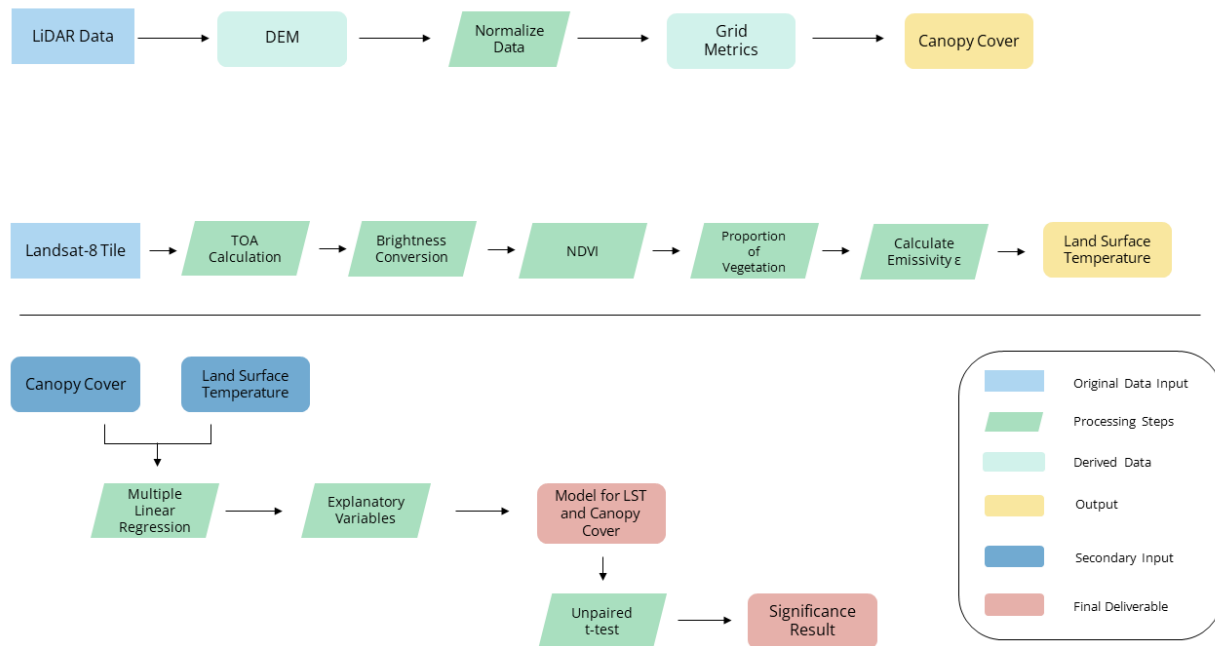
LiDAR Data
DEM
Normalize Data
Grid Metrics
Canopy Cover

Landsat-8 Tile
TOA Calculation
Brightness Conversion
NDVI
Proportion of Vegetation
Calculate Emissivity ε
Land Surface Temperature

Canopy Cover
Land Surface Temperature
Multiple Linear Regression
Explanatory Variables
Model for LST and Canopy Cover
Unpaired t-test
Significance Result

Original Data Input
Processing Steps
Derived Data
Output
Secondary Input
Final Deliverable